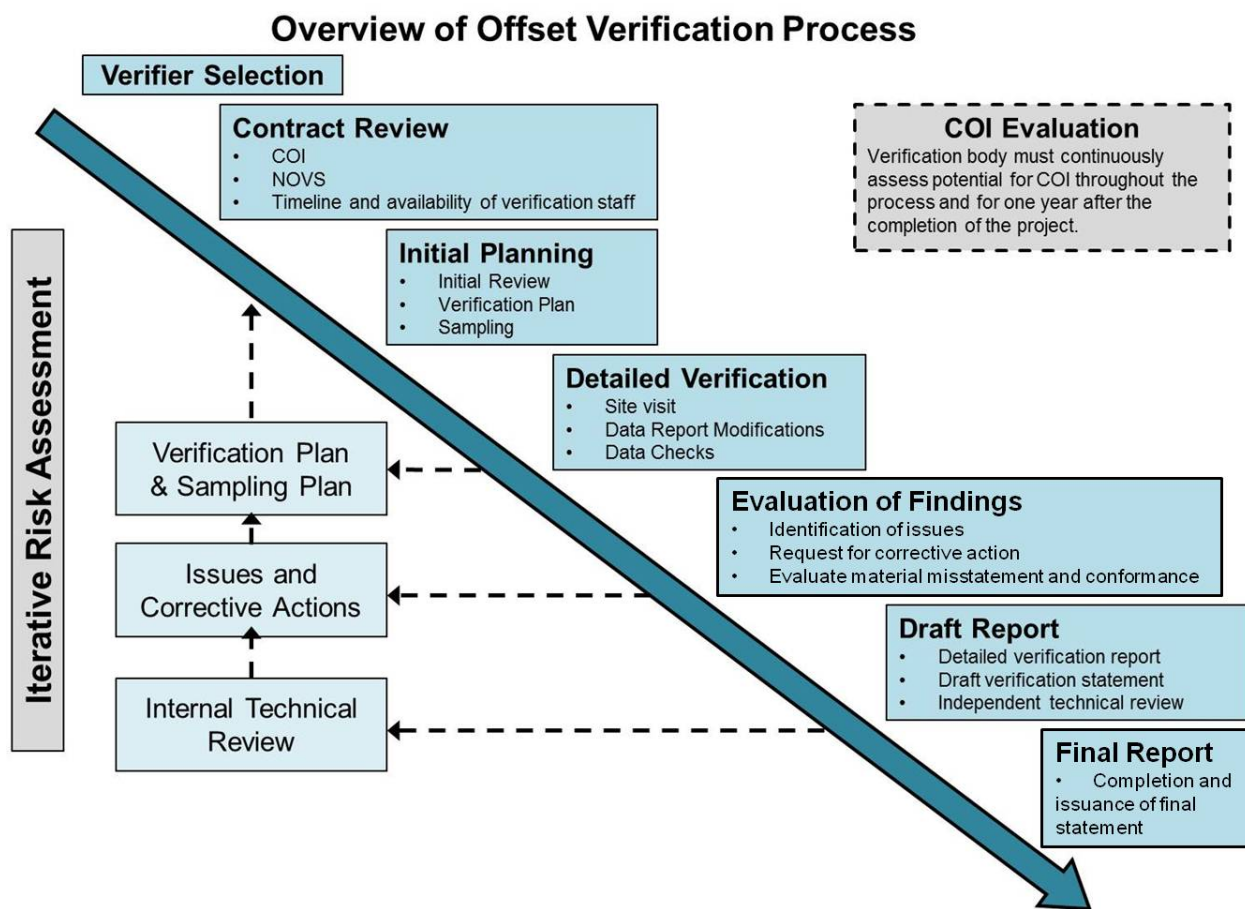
Overview of Offset Verification Process

Verifier Selection

Contract Review
- COI
- NOVS
- Timeline and availability of verification staff

COI Evaluation
Verification body must continuously assess potential for COI throughout the process and for one year after the completion of the project.

Initial Planning
- Initial Review
- Verification Plan
- Sampling

Iterative Risk Assessment

Detailed Verification
- Site visit
- Data Report Modifications
- Data Checks

Verification Plan & Sampling Plan

Evaluation of Findings
- Identification of issues
- Request for corrective action
- Evaluate material misstatement and conformance

Issues and Corrective Actions

Draft Report
- Detailed verification report
- Draft verification statement
- Independent technical review

Internal Technical Review

Final Report
- Completion and issuance of final statement